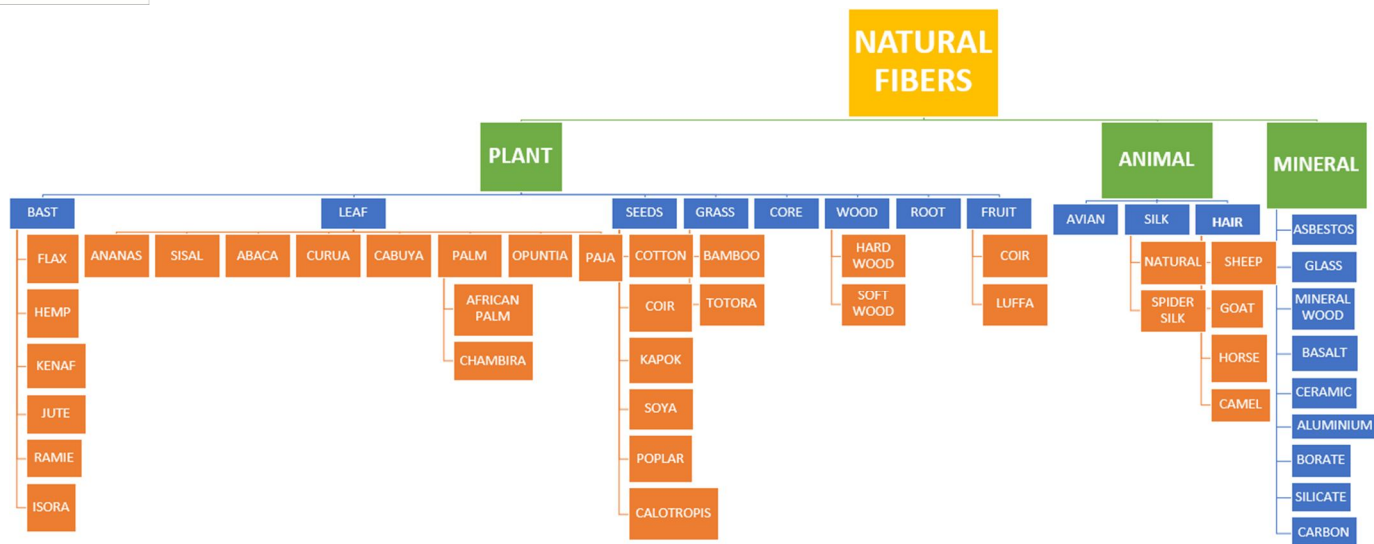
NATURAL FIBERS

PLANT

ANIMAL

MINERAL

BAST

LEAF

SEEDS

GRASS

CORE

WOOD

ROOT

FRUIT

AVIAN

SILK

HAIR

FLAX

HEMP

KENAF

JUTE

RAMIE

ISORA

ANANAS

SISAL

ABACA

CURUA

CABUYA

PALM

AFRICAN PALM

CHAMBIRA

OPUNTIA

PAJA

COTTON

COIR

KAPOK

SOYA

POPLAR

CALOTROPIS

BAMBOO

TOTORA

HARD WOOD

SOFT WOOD

COIR

LUFFA

NATURAL

SPIDER SILK

SHEEP

GOAT

HORSE

CAMEL

ASBESTOS

GLASS

MINERAL WOOD

BASALT

CERAMIC

ALUMINIUM

BORATE

SILICATE

CARBON